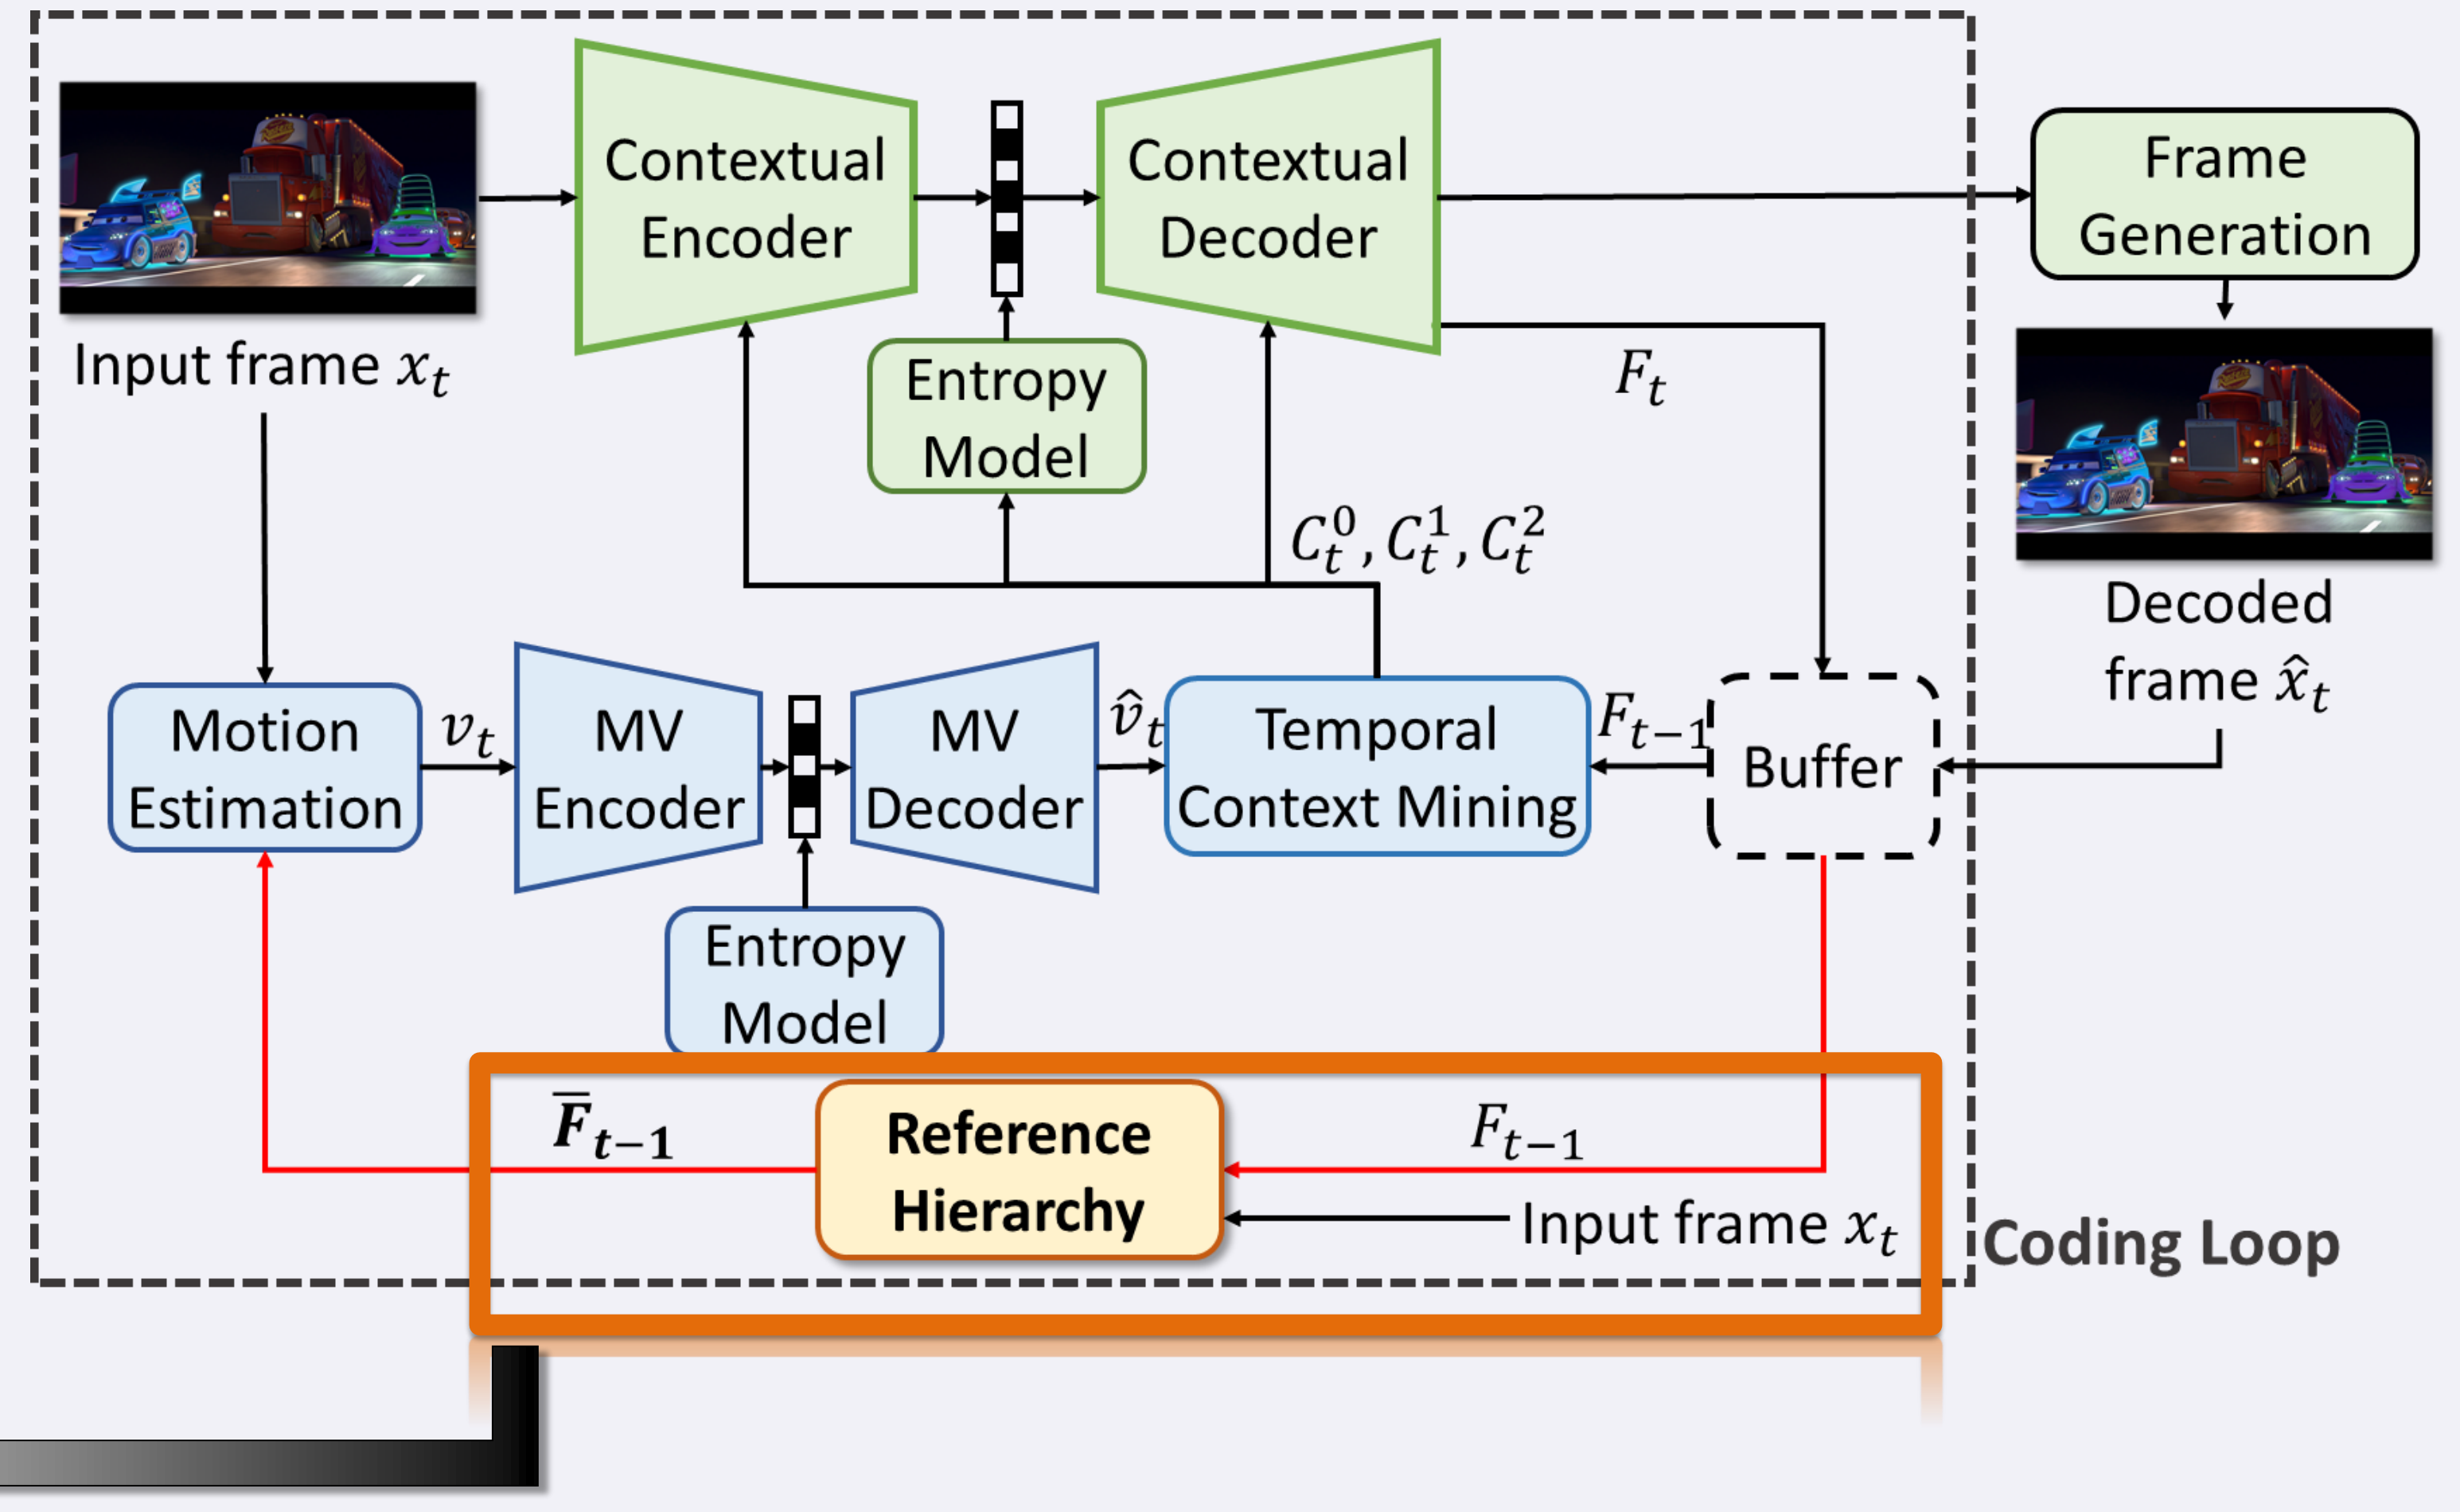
Input frame $x_t$

Contextual Encoder

Entropy Model

Contextual Decoder

Frame Generation

$F_t$

Decoded frame $\hat{x}_t$

$C_t^0, C_t^1, C_t^2$

Motion Estimation

$v_t$

MV Encoder

MV Decoder

Entropy Model

$\hat{v}_t$

Temporal Context Mining

$F_{t-1}$

Buffer

$\overline{F}_{t-1}$

Reference Hierarchy

$F_{t-1}$

Input frame $x_t$

Coding Loop